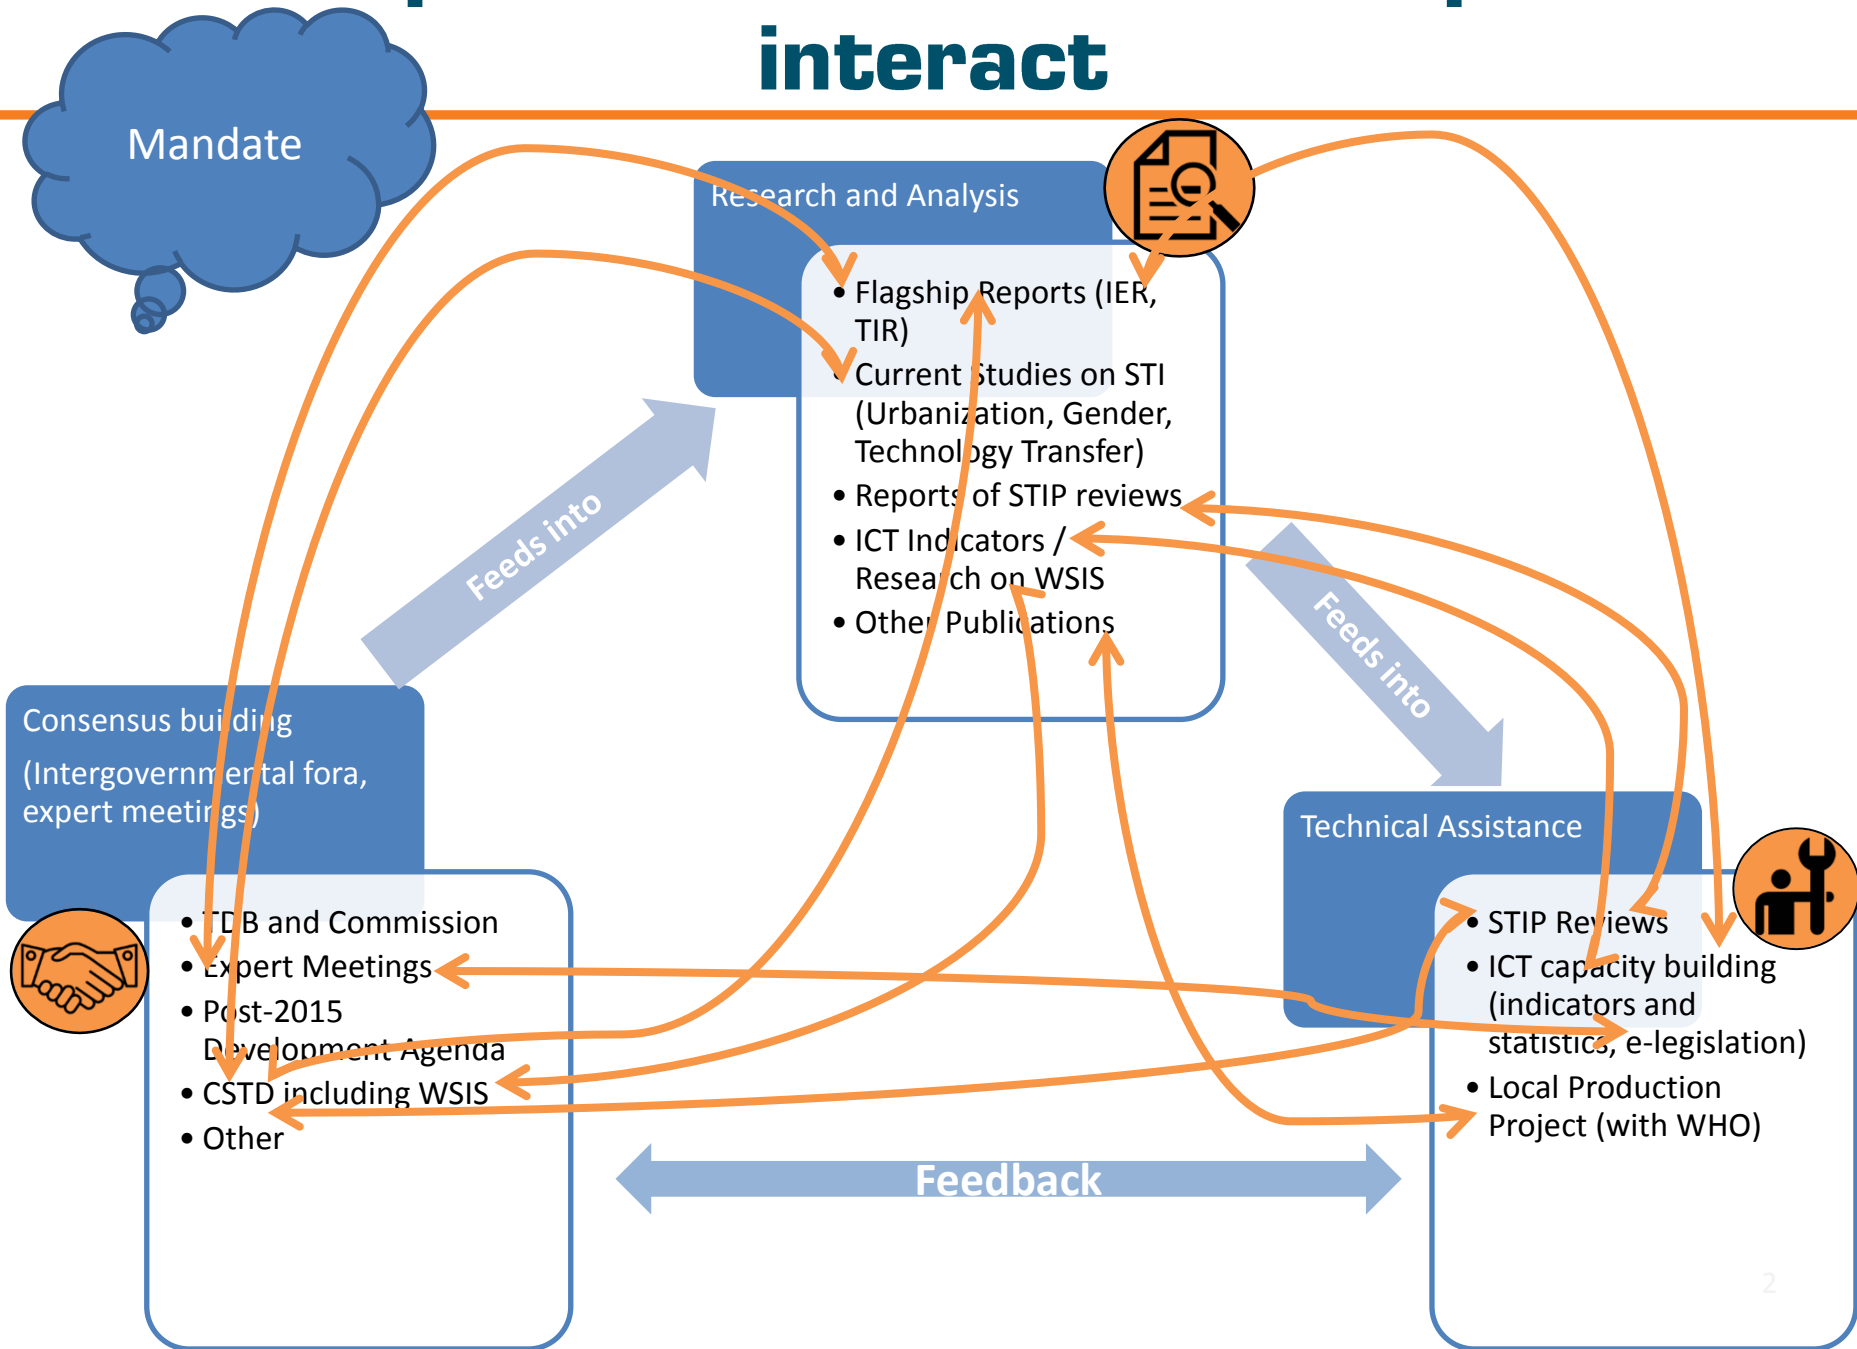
interact

Mandate

Research and Analysis

- Flagship Reports (IER, TIR)
- Current Studies on STI (Urbanization, Gender, Technology Transfer)
- Reports of STIP reviews
- ICT Indicators / Research on WSIS
- Other Publications

Feeds into

Feeds into

Consensus building

(Intergovernmental fora, expert meetings)

- TDB and Commission
- Expert Meetings
- Post-2015 Development Agenda
- CSTD including WSIS
- Other

Technical Assistance

- STIP Reviews
- ICT capacity building (indicators and statistics, e-legislation)
- Local Production Project (with WHO)

Feedback

2